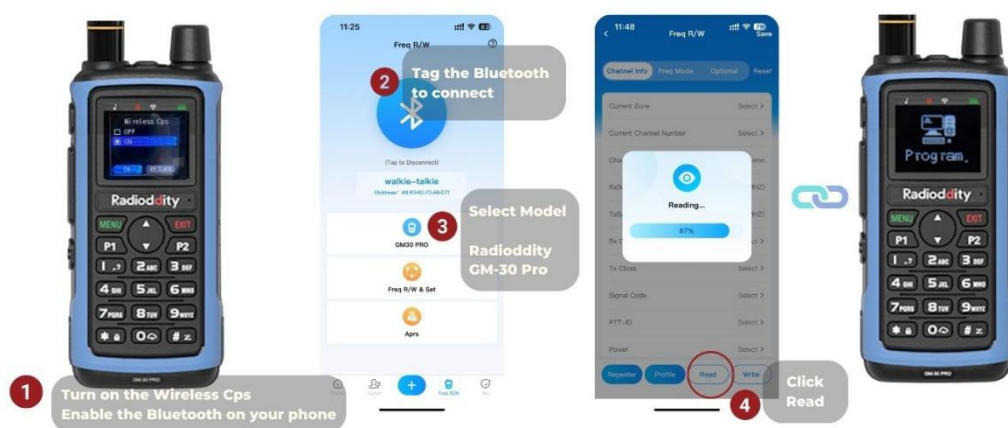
Wireless Cps
OFF
ON
Radioddity
MENU
EXIT
P1
P2
GM-30 PRO

11:25
Freq R/W
2
Tag the Bluetooth to connect
(Tap to Disconnect)
walkie-talkie
3
Select Model
Radioddity GM-30 Pro
GM30 PRO
Freq R/W & Set
Aprs

11:48
Freq R/W
Save
Channel Info
Freq Mode
Optional
Reset
Current Zone
Select >
Current Channel Number
Select >
Reading...
87%
Tx Close
Select >
Signal Code
Select >
PTT-ID
Select >
Power
Select >
Repeater
Profile
Read
Write
4
Click Read

Program.
Radioddity
MENU
EXIT
P1
P2
GM-30 PRO

1
Turn on the Wireless Cps
Enable the Bluetooth on your phone